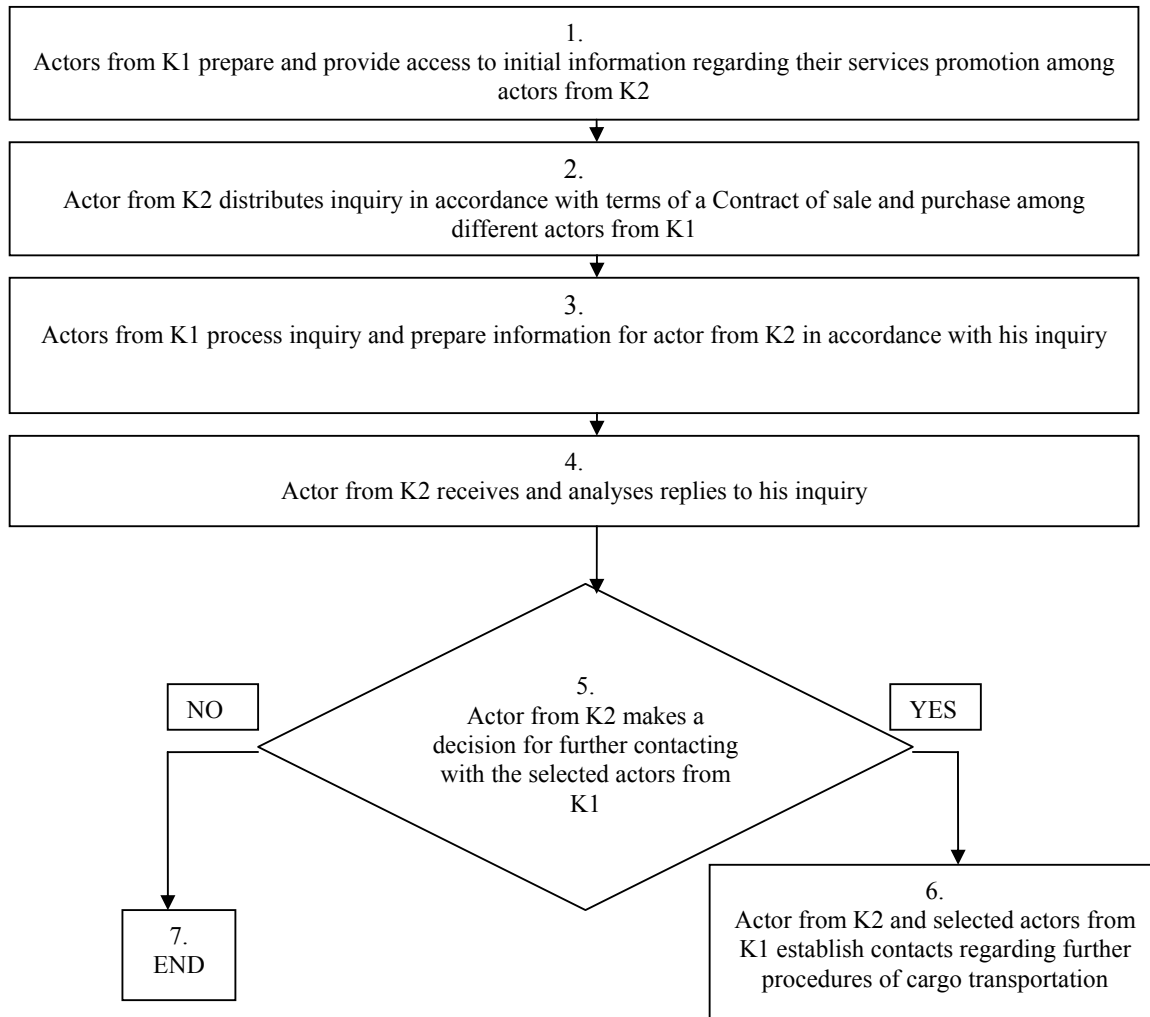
1.
Actors from K1 prepare and provide access to initial information regarding their services promotion among actors from K2

2.
Actor from K2 distributes inquiry in accordance with terms of a Contract of sale and purchase among different actors from K1

3.
Actors from K1 process inquiry and prepare information for actor from K2 in accordance with his inquiry

4.
Actor from K2 receives and analyses replies to his inquiry

NO

5.
Actor from K2 makes a decision for further contacting with the selected actors from K1

YES

7.
END

6.
Actor from K2 and selected actors from K1 establish contacts regarding further procedures of cargo transportation